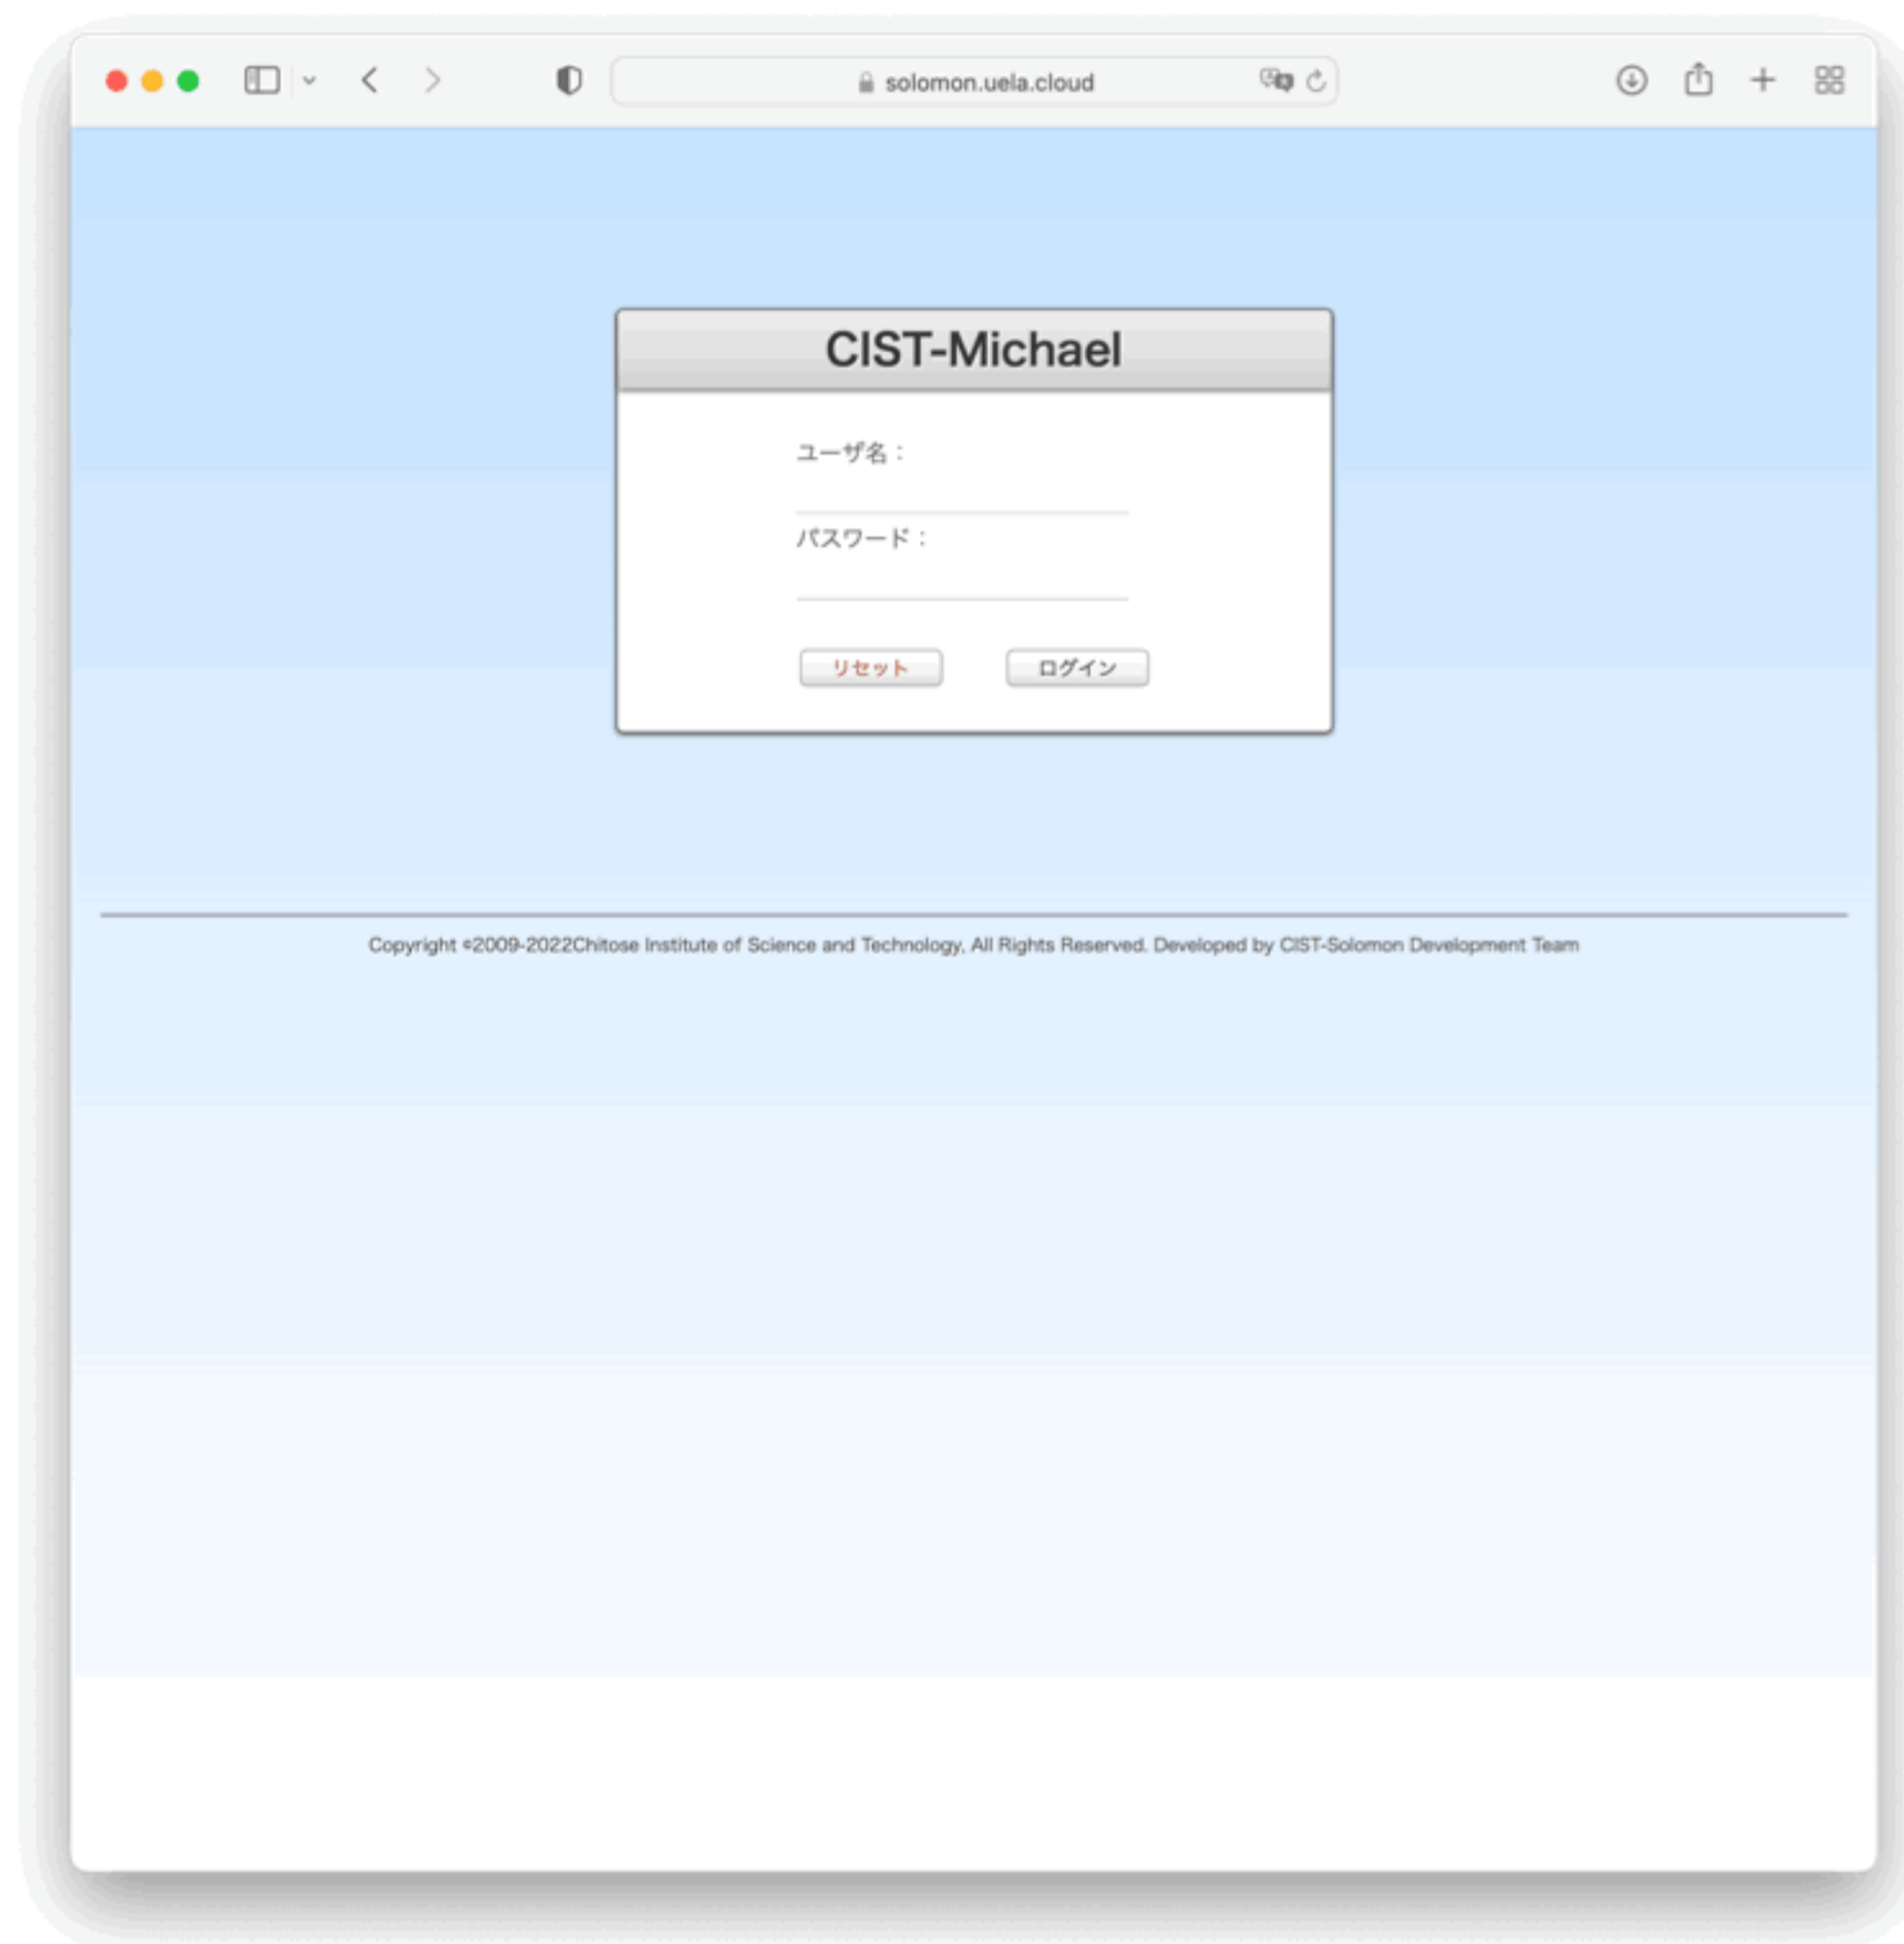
solomon.uela.cloud

CIST-Michael

ユーザ名：

パスワード：

リセット

ログイン

Copyright ©2009-2022Chitose Institute of Science and Technology, All Rights Reserved. Developed by CIST-Solomon Development Team